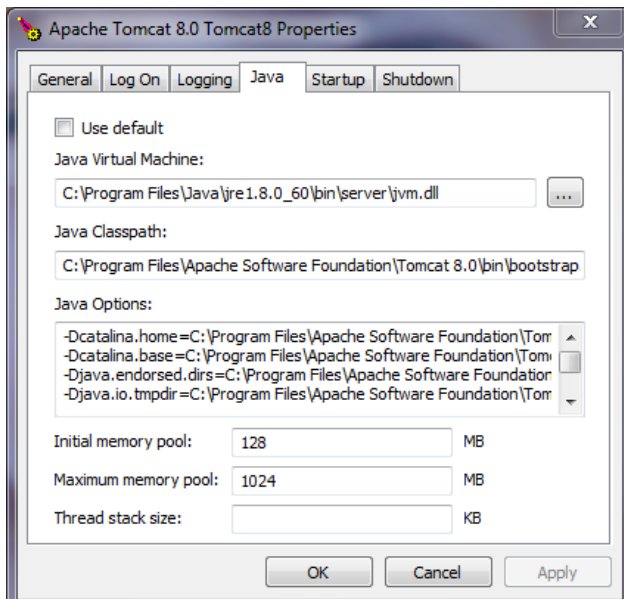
Apache Tomcat 8.0 Tomcat8 Properties

General | Log On | Logging | Java | Startup | Shutdown

Use default

Java Virtual Machine:

C:\Program Files\Java\jre1.8.0_60\bin\server\jvm.dll

...

Java Classpath:

C:\Program Files\Apache Software Foundation\Tomcat 8.0\bin\bootstrap

Java Options:

-Dcatalina.home=C:\Program Files\Apache Software Foundation\Tom
-Dcatalina.base=C:\Program Files\Apache Software Foundation\Tom
-Djava.endorsed.dirs=C:\Program Files\Apache Software Foundation
-Djava.io.tmpdir=C:\Program Files\Apache Software Foundation\Tom

Initial memory pool: 128 MB

Maximum memory pool: 1024 MB

Thread stack size: KB

OK | Cancel | Apply